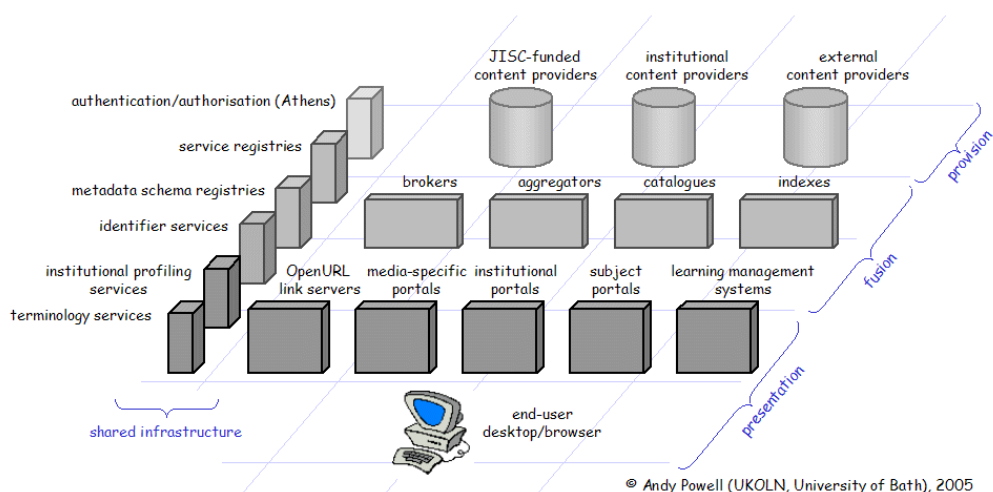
JISC-funded content providers

institutional content providers

external content providers

authentication/authorisation (Athens)

service registries

metadata schema registries

identifier services

institutional profiling services

terminology services

brokers

aggregators

catalogues

indexes

OpenURL link servers

media-specific portals

institutional portals

subject portals

learning management systems

provision

fusion

presentation

end-user desktop/browser

shared infrastructure

© Andy Powell (UKOLN, University of Bath), 2005